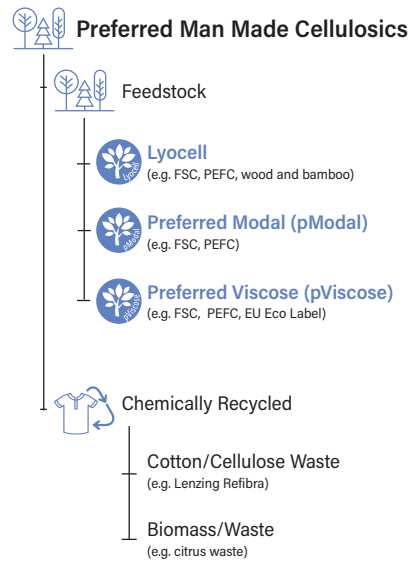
Preferred Man Made Cellulosics

Feedstock

Lyocell
(e.g. FSC, PEFC, wood and bamboo)

Preferred Modal (pModal)
(e.g. FSC, PEFC)

Preferred Viscose (pViscose)
(e.g. FSC, PEFC, EU Eco Label)

Chemically Recycled

Cotton/Cellulose Waste
(e.g. Lenzing Refibra)

Biomass/Waste
(e.g. citrus waste)